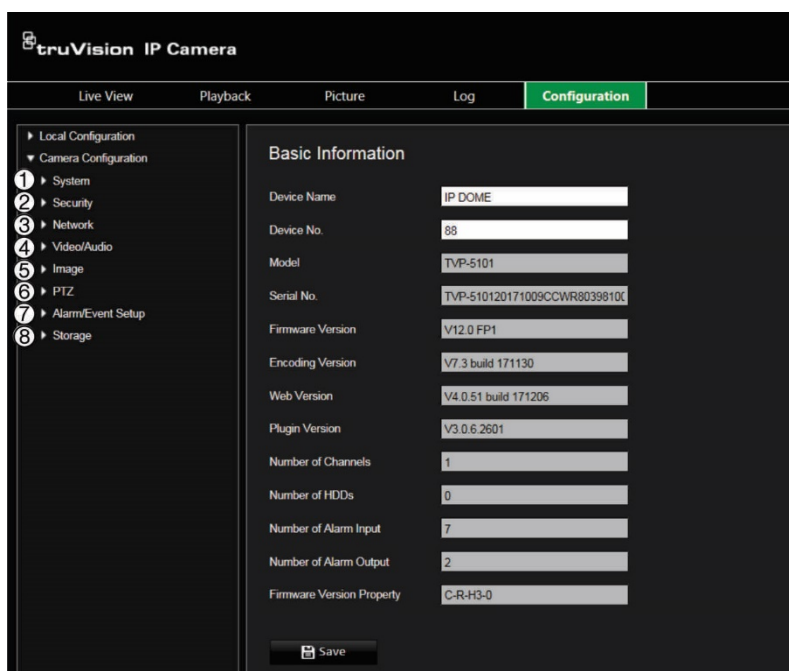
truVision IP Camera

Live View Playback Picture Log Configuration

▸ Local Configuration
▾ Camera Configuration
1 ▸ System
2 ▸ Security
3 ▸ Network
4 ▸ Video/Audio
5 ▸ Image
6 ▸ PTZ
7 ▸ Alarm/Event Setup
8 ▸ Storage

Basic Information

| | |
|---|---|
| Device Name | IP DOME |
| Device No. | 88 |
| Model | TVP-5101 |
| Serial No. | TVP-510120171009CCWR8039810( |
| Firmware Version | V12.0 FP1 |
| Encoding Version | V7.3 build 171130 |
| Web Version | V4.0.51 build 171206 |
| Plugin Version | V3.0.6.2601 |
| Number of Channels | 1 |
| Number of HDDs | 0 |
| Number of Alarm Input | 7 |
| Number of Alarm Output | 2 |
| Firmware Version Property | C-R-H3-0 |

Save